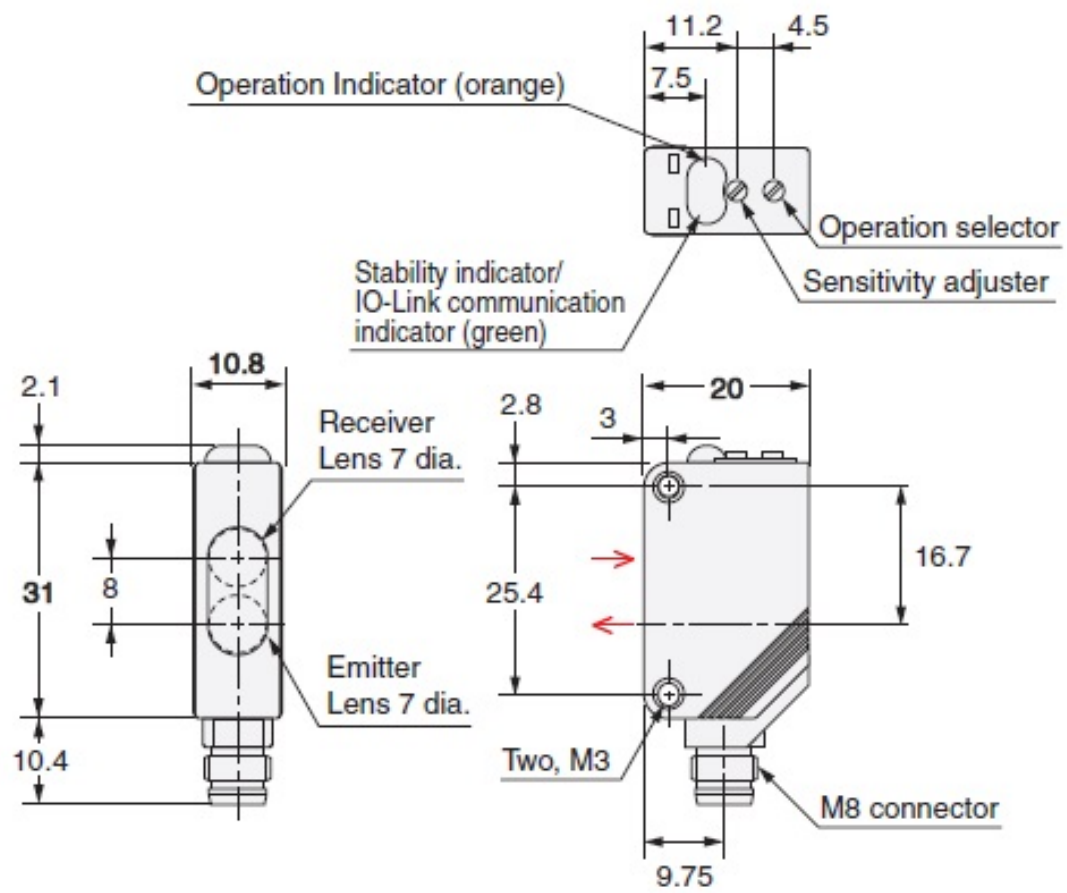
11.2
4.5
7.5
Operation Indicator (orange)
Operation selector
Sensitivity adjuster
Stability indicator/
IO-Link communication
indicator (green)

10.8
2.1
Receiver
Lens 7 dia.
8
31
Emitter
Lens 7 dia.
10.4

20
2.8
3
16.7
25.4
Two, M3
M8 connector
9.75